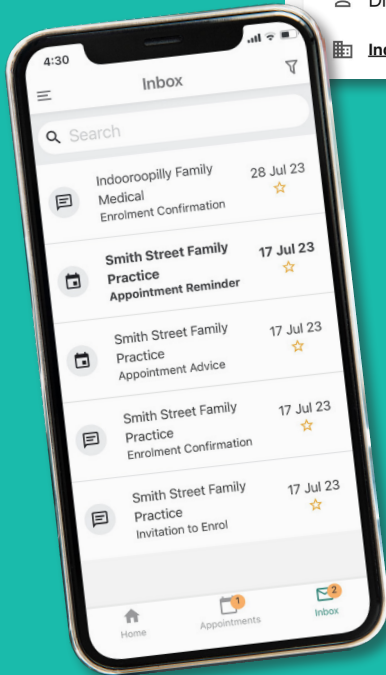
D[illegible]

Inc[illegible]

4:30

Inbox

Search

Indooroopilly Family Medical
Enrolment Confirmation
28 Jul 23

Smith Street Family Practice
Appointment Reminder
17 Jul 23

Smith Street Family Practice
Appointment Advice
17 Jul 23

Smith Street Family Practice
Enrolment Confirmation
17 Jul 23

Smith Street Family Practice
Invitation to Enrol
17 Jul 23

Home
1
Appointments
2
Inbox